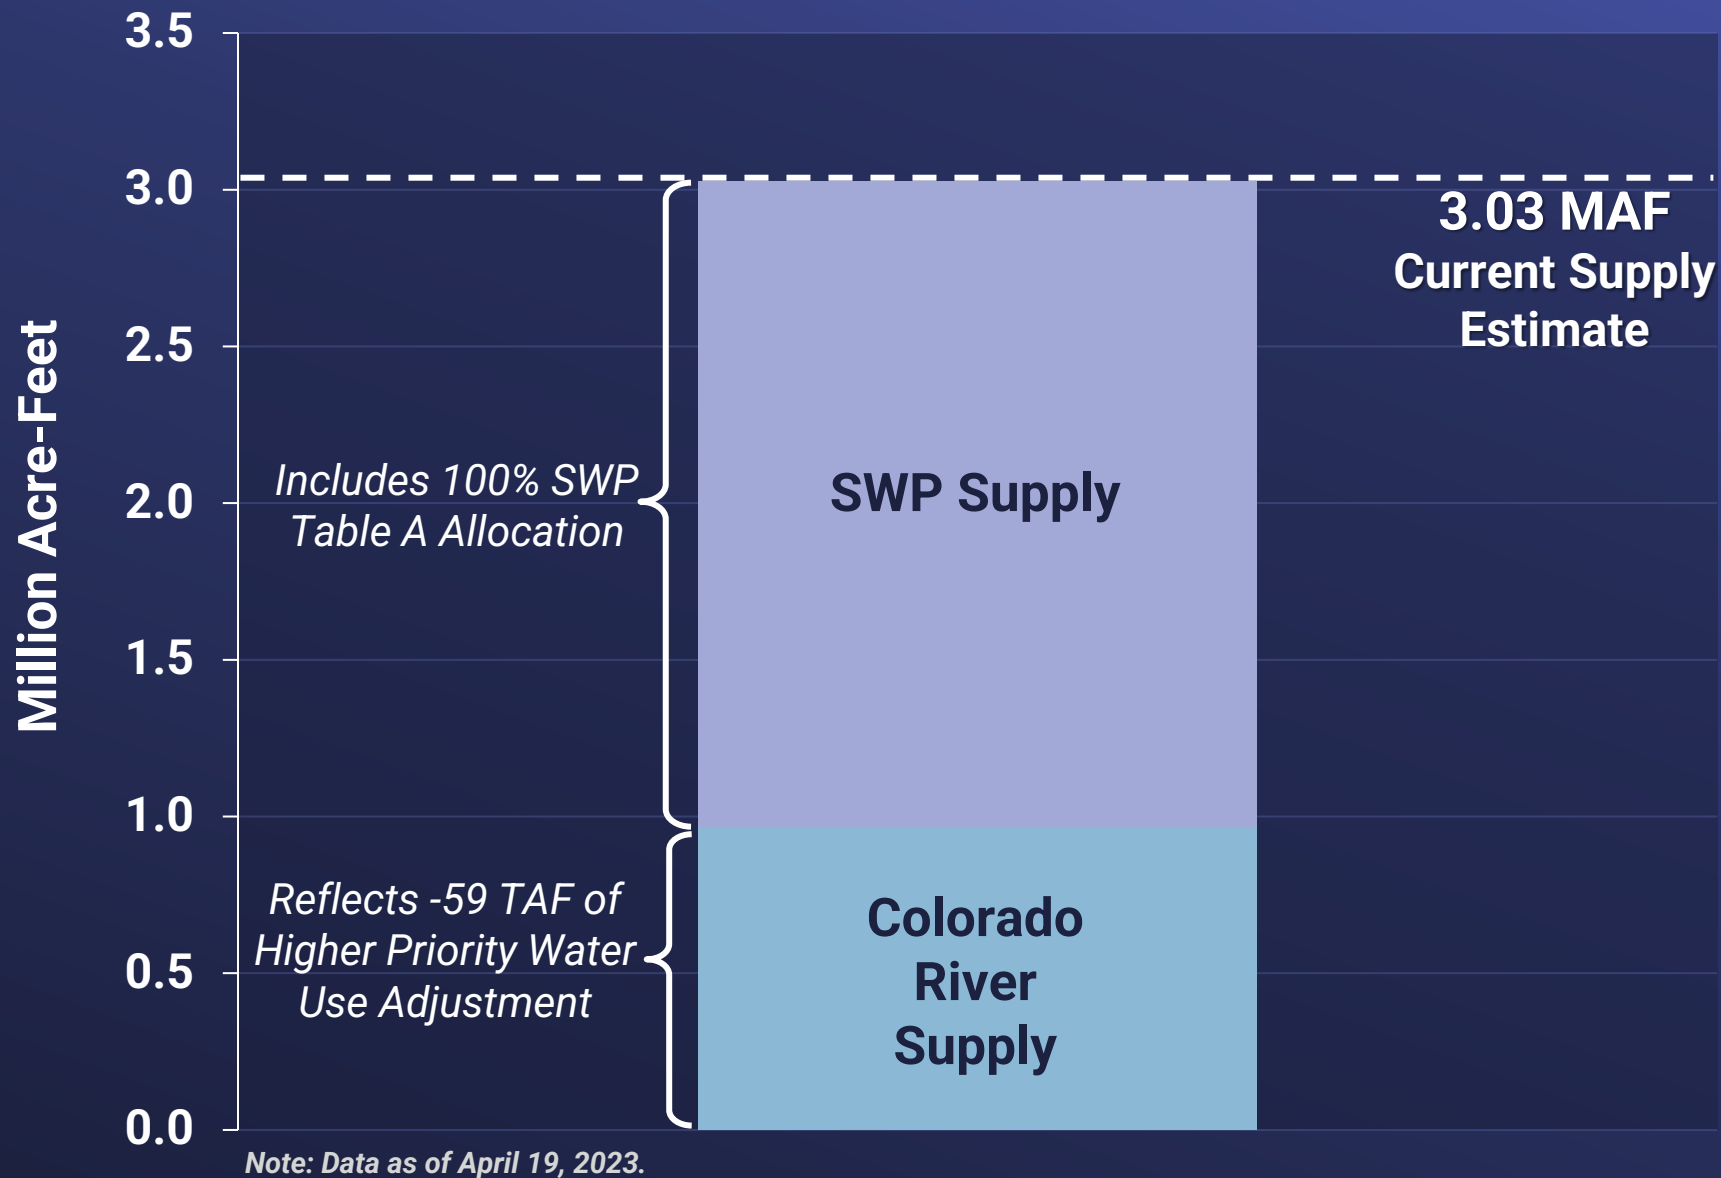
Million Acre-Feet

3.5
3.0
2.5
2.0
1.5
1.0
0.5
0.0

3.03 MAF
Current Supply
Estimate

Includes 100% SWP
Table A Allocation

SWP Supply

Reflects -59 TAF of
Higher Priority Water
Use Adjustment

Colorado
River
Supply

Note: Data as of April 19, 2023.